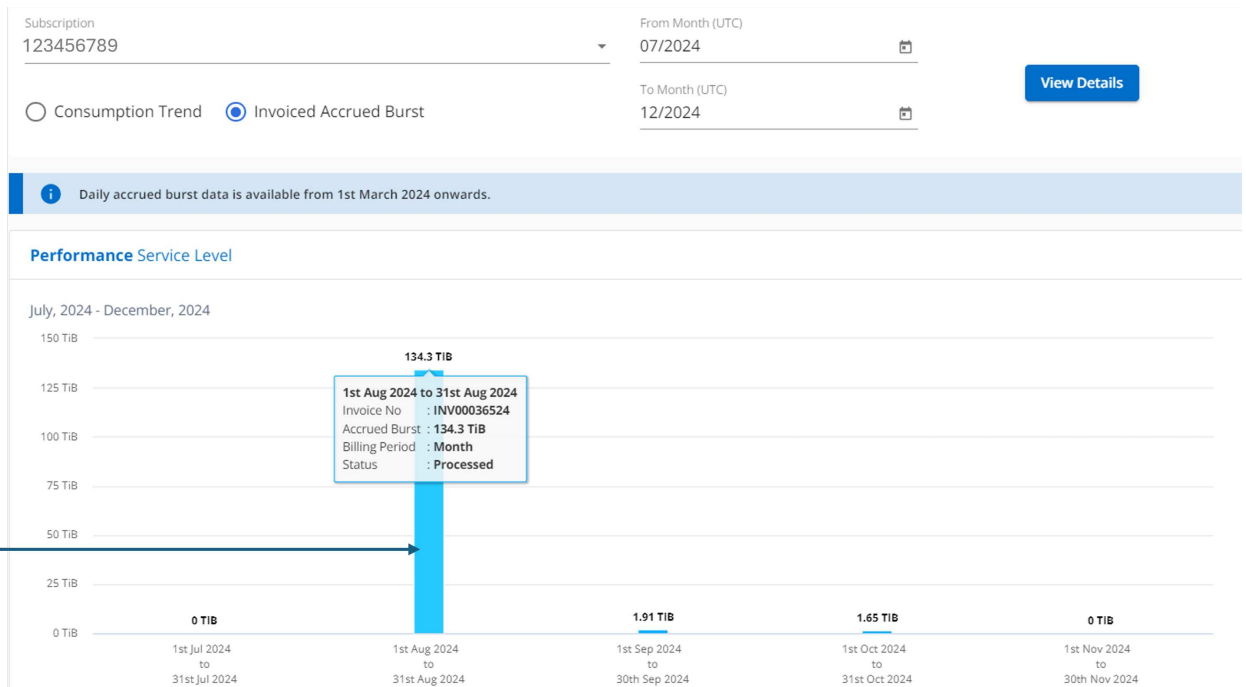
Subscription
123456789

From Month (UTC)
07/2024

To Month (UTC)
12/2024

View Details

Consumption Trend Invoiced Accrued Burst

Daily accrued burst data is available from 1st March 2024 onwards.

Performance Service Level

July, 2024 - December, 2024

150 TiB
125 TiB
100 TiB
75 TiB
50 TiB
25 TiB
0 TiB

134.3 TIB

1st Aug 2024 to 31st Aug 2024
Invoice No : INV00036524
Accrued Burst : 134.3 TiB
Billing Period : Month
Status : Processed

0 TIB
1.91 TIB
1.65 TIB
0 TIB

1st Jul 2024 to 31st Jul 2024
1st Aug 2024 to 31st Aug 2024
1st Sep 2024 to 30th Sep 2024
1st Oct 2024 to 31st Oct 2024
1st Nov 2024 to 30th Nov 2024